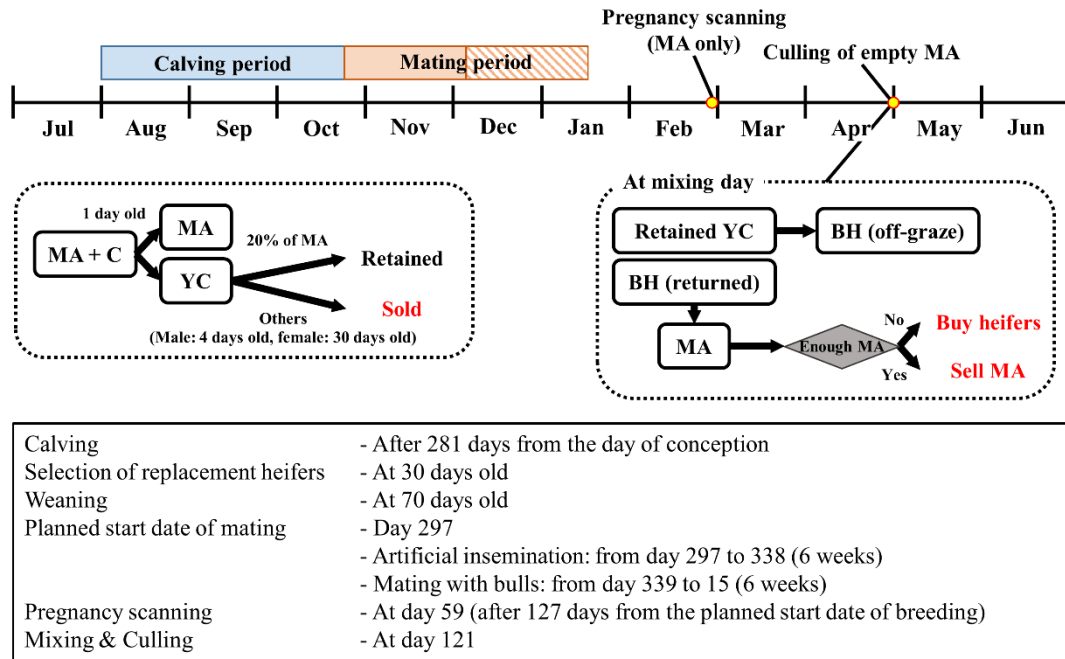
Pregnancy scanning (MA only)

Culling of empty MA

Calving period

Mating period

Jul Aug Sep Oct Nov Dec Jan Feb Mar Apr May Jun

1 day old

MA + C

MA

20% of MA

YC

Retained

Sold

Others
(Male: 4 days old, female: 30 days old)

At mixing day

Retained YC

BH (off-graze)

BH (returned)

MA

Enough MA

No

Yes

Buy heifers

Sell MA

| | |
|---|---|
| Calving | - After 281 days from the day of conception |
| Selection of replacement heifers | - At 30 days old |
| Weaning | - At 70 days old |
| Planned start date of mating | - Day 297 |
| | - Artificial insemination: from day 297 to 338 (6 weeks) |
| | - Mating with bulls: from day 339 to 15 (6 weeks) |
| Pregnancy scanning | - At day 59 (after 127 days from the planned start date of breeding) |
| Mixing & Culling | - At day 121 |